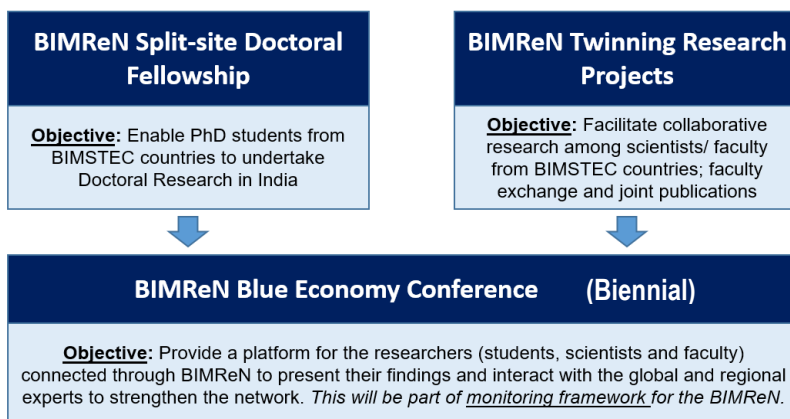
BIMReN Split-site Doctoral Fellowship

Objective: Enable PhD students from BIMSTEC countries to undertake Doctoral Research in India

BIMReN Twinning Research Projects

Objective: Facilitate collaborative research among scientists/ faculty from BIMSTEC countries; faculty exchange and joint publications

BIMReN Blue Economy Conference (Biennial)

Objective: Provide a platform for the researchers (students, scientists and faculty) connected through BIMReN to present their findings and interact with the global and regional experts to strengthen the network. This will be part of monitoring framework for the BIMReN.